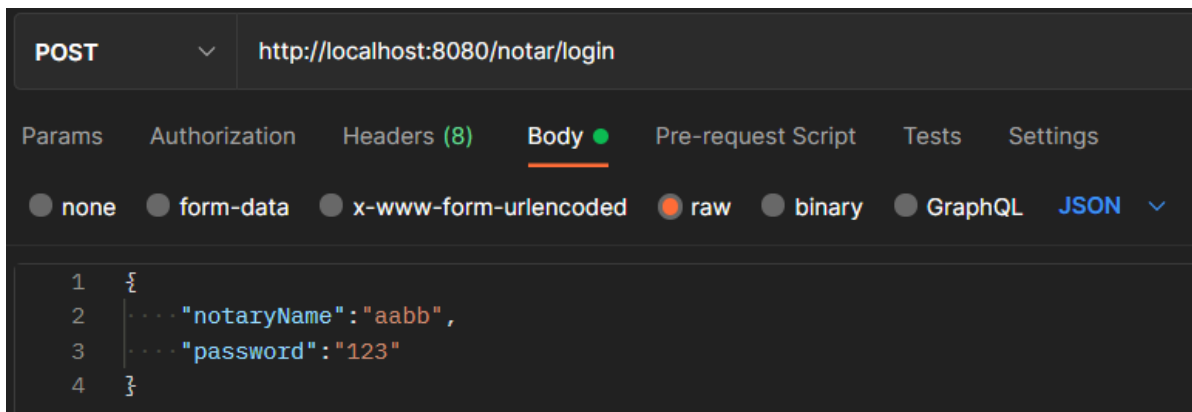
POST
http://localhost:8080/notar/login

Params Authorization Headers (8) Body Pre-request Script Tests Settings

none form-data x-www-form-urlencoded raw binary GraphQL JSON

1 {
2 "notaryName":"aabb",
3 "password":"123"
4 }